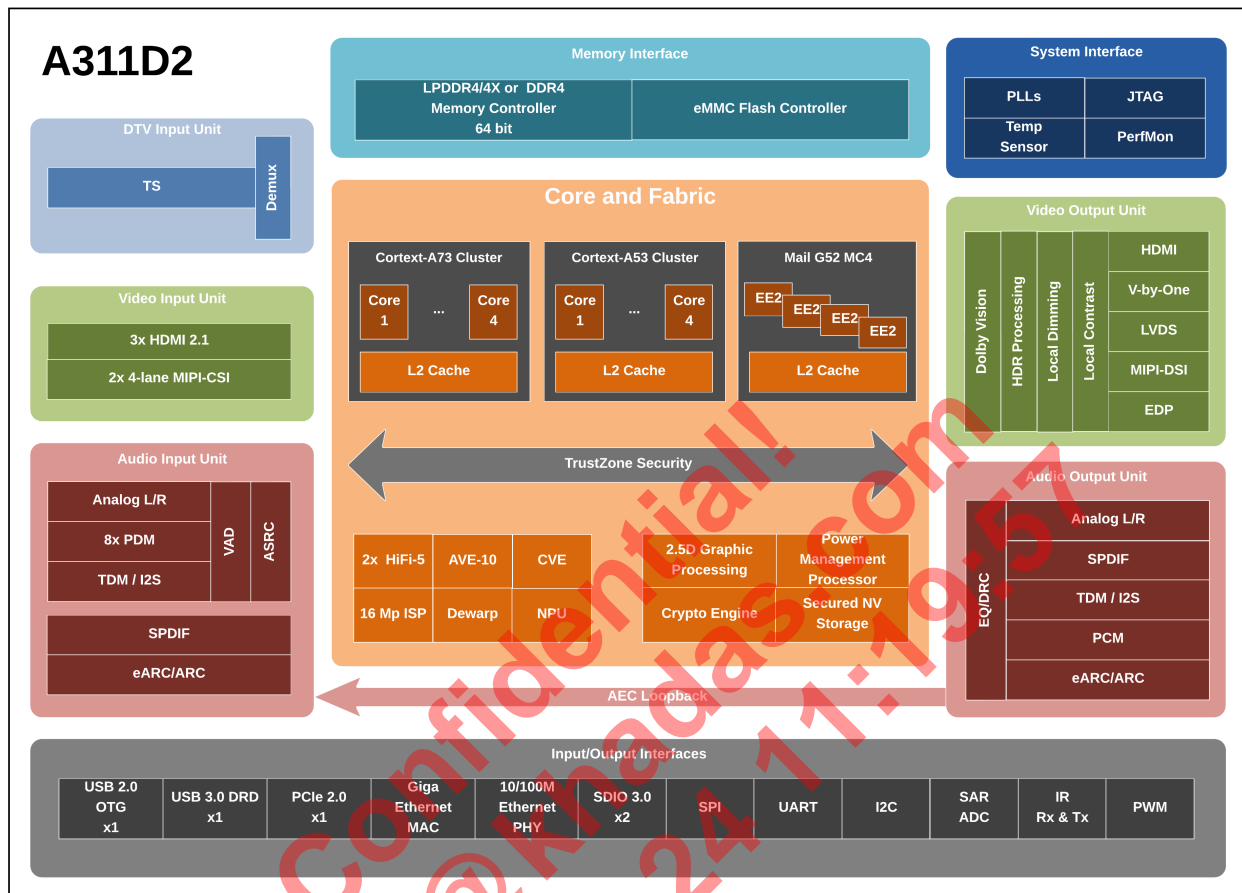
A311D2

Memory Interface

LPDDR4/4X or DDR4 Memory Controller 64 bit

eMMC Flash Controller

System Interface

PLLs

JTAG

Temp Sensor

PerfMon

DTV Input Unit

TS

Demux

Core and Fabric

Cortext-A73 Cluster

Core 1

...

Core 4

L2 Cache

Cortext-A53 Cluster

Core 1

...

Core 4

L2 Cache

Mail G52 MC4

EE2

EE2

EE2

EE2

L2 Cache

Video Output Unit

Dolby Vision

HDR Processing

Local Dimming

Local Contrast

HDMI

V-by-One

LVDS

MIPI-DSI

EDP

Video Input Unit

3x HDMI 2.1

2x 4-lane MIPI-CSI

Audio Input Unit

Analog L/R

8x PDM

TDM / I2S

VAD

ASRC

SPDIF

eARC/ARC

TrustZone Security

2x HiFi-5

AVE-10

CVE

16 Mp ISP

Dewarp

NPU

2.5D Graphic Processing

Power Management Processor

Crypto Engine

Secured NV Storage

Audio Output Unit

EQ/DRC

Analog L/R

SPDIF

TDM / I2S

PCM

eARC/ARC

AEC Loopback

Input/Output Interfaces

USB 2.0 OTG x1

USB 3.0 DRD x1

PCIe 2.0 x1

Giga Ethernet MAC

10/100M Ethernet PHY

SDIO 3.0 x2

SPI

UART

I2C

SAR ADC

IR Rx & Tx

PWM

Confidential! @khadas.com 24 11:19:57